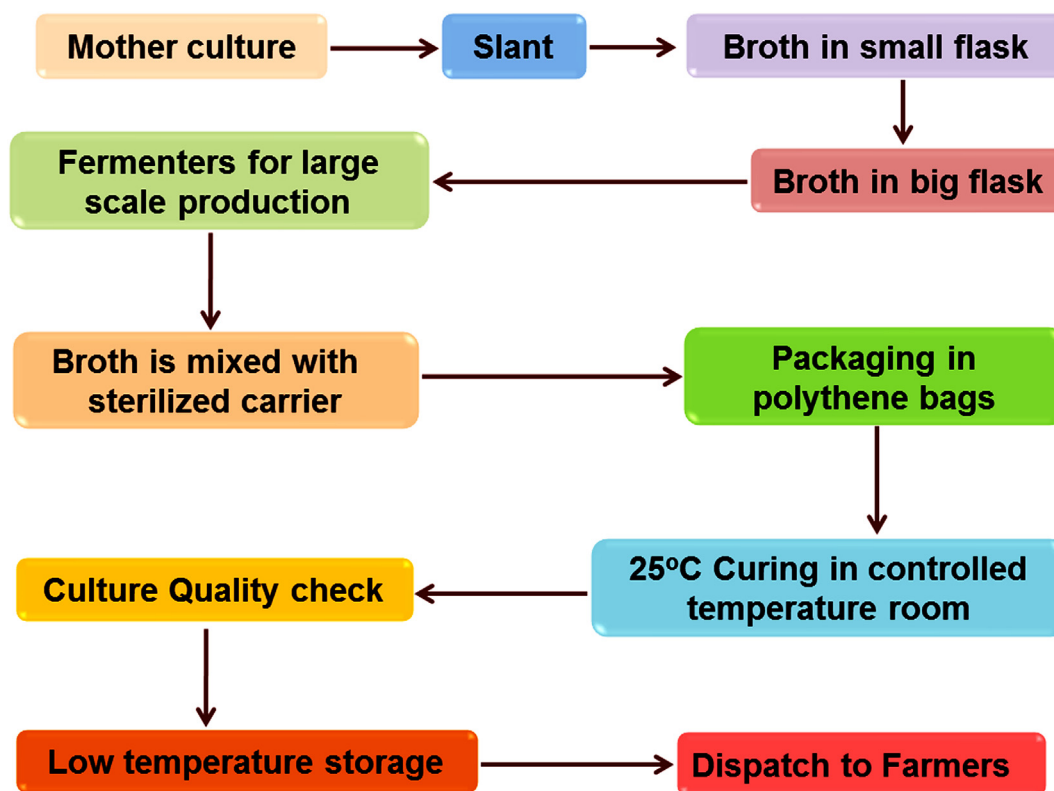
Mother culture

Slant

Broth in small flask

Broth in big flask

Fermenters for large scale production

Broth is mixed with sterilized carrier

Packaging in polythene bags

$25^{o}$C Curing in controlled temperature room

Culture Quality check

Low temperature storage

Dispatch to Farmers